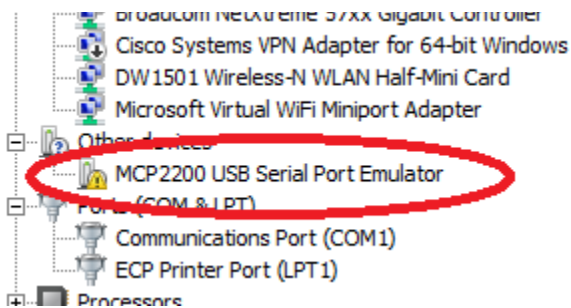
Broadcom NetXtreme 57xx Gigabit Controller
Cisco Systems VPN Adapter for 64-bit Windows
DW1501 Wireless-N WLAN Half-Mini Card
Microsoft Virtual WiFi Miniport Adapter
Other devices
MCP2200 USB Serial Port Emulator
Ports (COM & LPT)
Communications Port (COM1)
ECP Printer Port (LPT1)
Processors